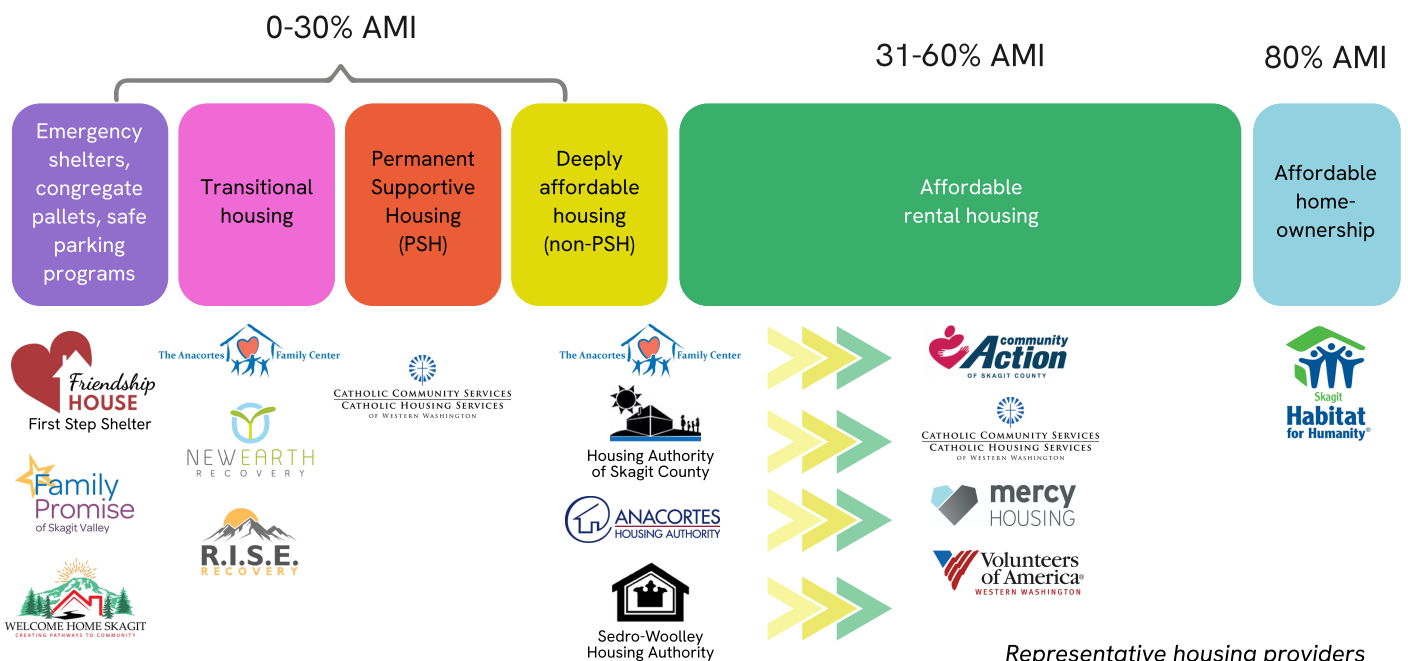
0-30% AMI

31-60% AMI

80% AMI

Emergency shelters, congregate pallets, safe parking programs

Transitional housing

Permanent Supportive Housing (PSH)

Deeply affordable housing (non-PSH)

Affordable rental housing

Affordable home-ownership

Friendship HOUSE
First Step Shelter

Family Promise of Skagit Valley

WELCOME HOME SKAGIT
CREATING PATHWAYS TO COMMUNITY

The Anacortes Family Center

NEWEARTH RECOVERY

R.I.S.E. RECOVERY

CATHOLIC COMMUNITY SERVICES
CATHOLIC HOUSING SERVICES
OF WESTERN WASHINGTON

The Anacortes Family Center

Housing Authority of Skagit County

ANACORTES HOUSING AUTHORITY

Sedro-Woolley Housing Authority

community Action OF SKAGIT COUNTY

CATHOLIC COMMUNITY SERVICES
CATHOLIC HOUSING SERVICES
OF WESTERN WASHINGTON

mercy HOUSING

Volunteers of America®
WESTERN WASHINGTON

Skagit Habitat for Humanity®

Representative housing providers